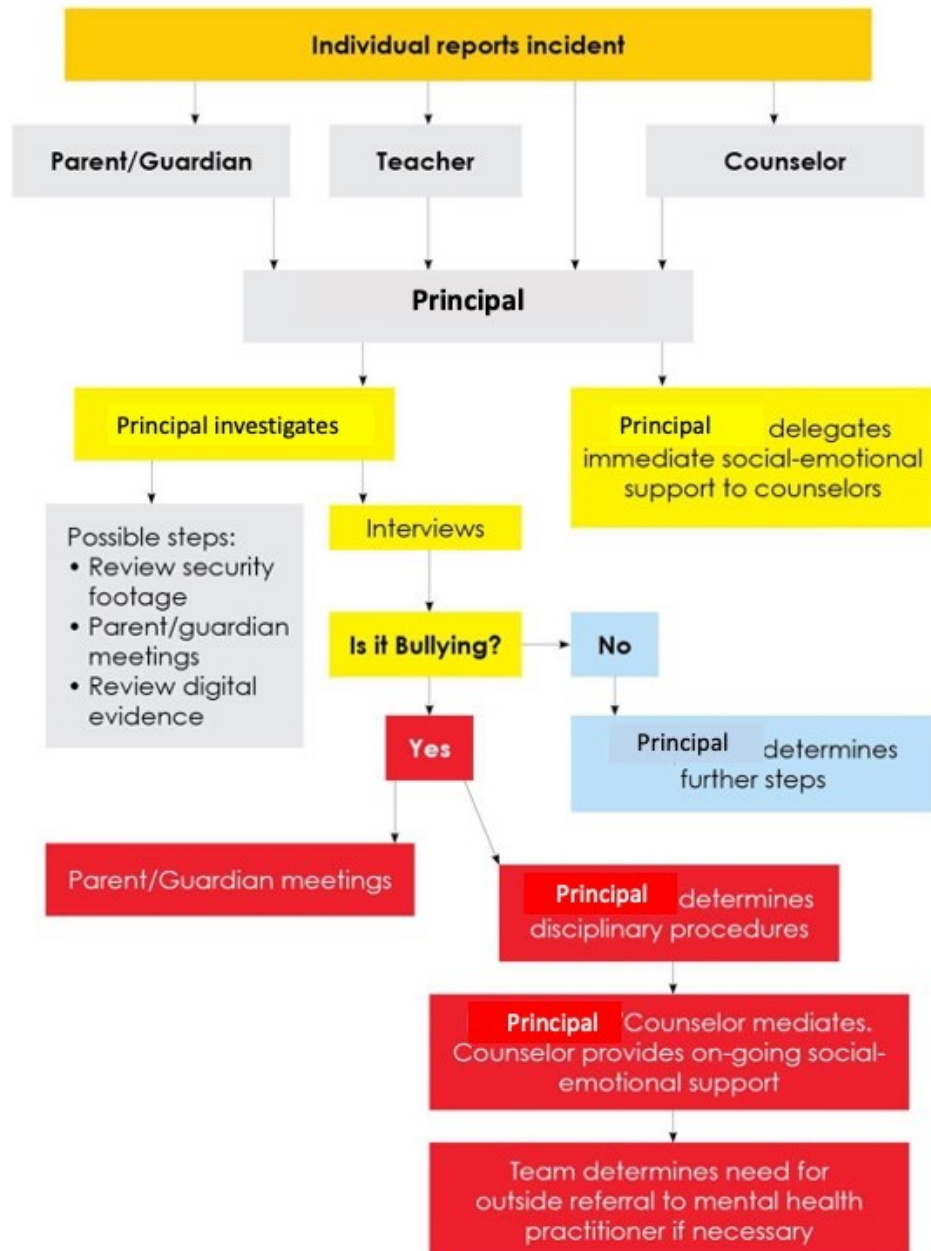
Individual reports incident

Parent/Guardian

Teacher

Counselor

Principal

Principal investigates

Principal delegates immediate social-emotional support to counselors

Possible steps:
• Review security footage
• Parent/guardian meetings
• Review digital evidence

Interviews

Is it Bullying?

No

Principal determines further steps

Yes

Parent/Guardian meetings

Principal determines disciplinary procedures

Principal /Counselor mediates. Counselor provides on-going social-emotional support

Team determines need for outside referral to mental health practitioner if necessary